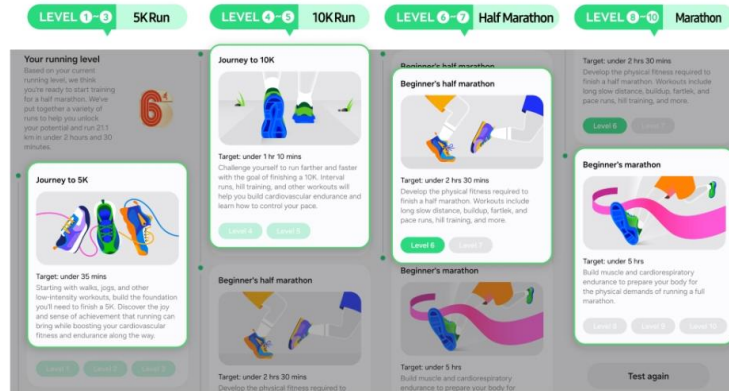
LEVEL 1-3 5K Run

LEVEL 4-5 10K Run

LEVEL 6-7 Half Marathon

LEVEL 8-10 Marathon

Your running level

Based on your current running level, we think you're ready to start training for a half marathon. We've put together a variety of runs to help you unlock your potential and run 21.1 km in under 2 hours and 30 minutes.

6

Journey to 5K

Target: under 35 mins

Starting with walks, jogs, and other low-intensity workouts, build the foundation you'll need to finish a 5K. Discover the joy and sense of achievement that running can bring while boosting your cardiovascular fitness and endurance along the way.

Level 1 Level 2 Level 3

Journey to 10K

Target: under 1 hr 10 mins

Challenge yourself to run farther and faster with the goal of finishing a 10K. Interval runs, hill training, and other workouts will help you build cardiovascular endurance and learn how to control your pace.

Level 4 Level 5

Beginner's half marathon

Target: under 2 hrs 30 mins

Develop the physical fitness required to

Beginner's half marathon

Beginner's half marathon

Target: under 2 hrs 30 mins

Develop the physical fitness required to finish a half marathon. Workouts include long slow distance, buildup, fartlek, and pace runs, hill training, and more.

Level 6 Level 7

Beginner's marathon

Target: under 5 hrs

Build muscle and cardiorespiratory endurance to prepare your body for

Target: under 2 hrs 30 mins

Develop the physical fitness required to finish a half marathon. Workouts include long slow distance, buildup, fartlek, and pace runs, hill training, and more.

Level 6 Level 7

Beginner's marathon

Target: under 5 hrs

Build muscle and cardiorespiratory endurance to prepare your body for the physical demands of running a full marathon.

Level 8 Level 9 Level 10

Test again